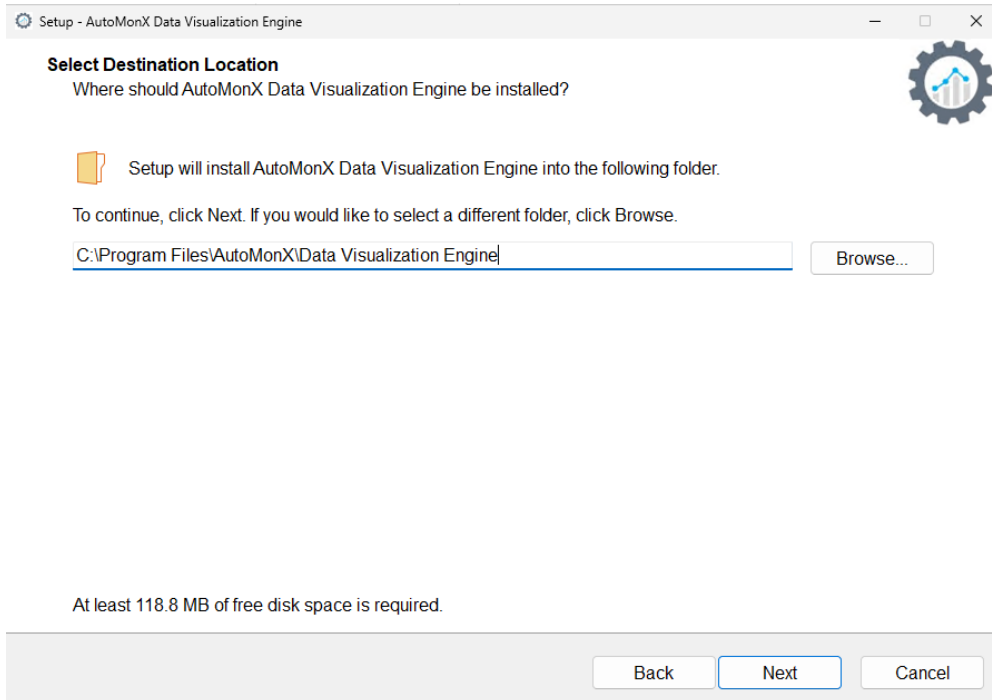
Setup - AutoMonX Data Visualization Engine

Select Destination Location
Where should AutoMonX Data Visualization Engine be installed?

Setup will install AutoMonX Data Visualization Engine into the following folder.

To continue, click Next. If you would like to select a different folder, click Browse.

C:\Program Files\AutoMonX\Data Visualization Engine

Browse...

At least 118.8 MB of free disk space is required.

Back

Next

Cancel